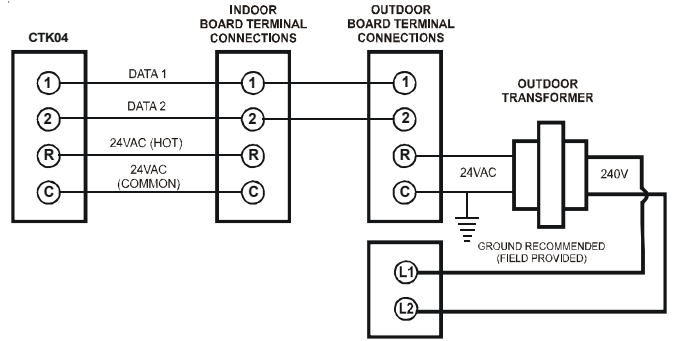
CTK04

INDOOR BOARD TERMINAL CONNECTIONS

OUTDOOR BOARD TERMINAL CONNECTIONS

1
DATA 1
1
1

2
DATA 2
2
2

R
24VAC (HOT)
R
R

C
24VAC (COMMON)
C
C

OUTDOOR TRANSFORMER

24VAC

240V

GROUND RECOMMENDED (FIELD PROVIDED)

L1

L2